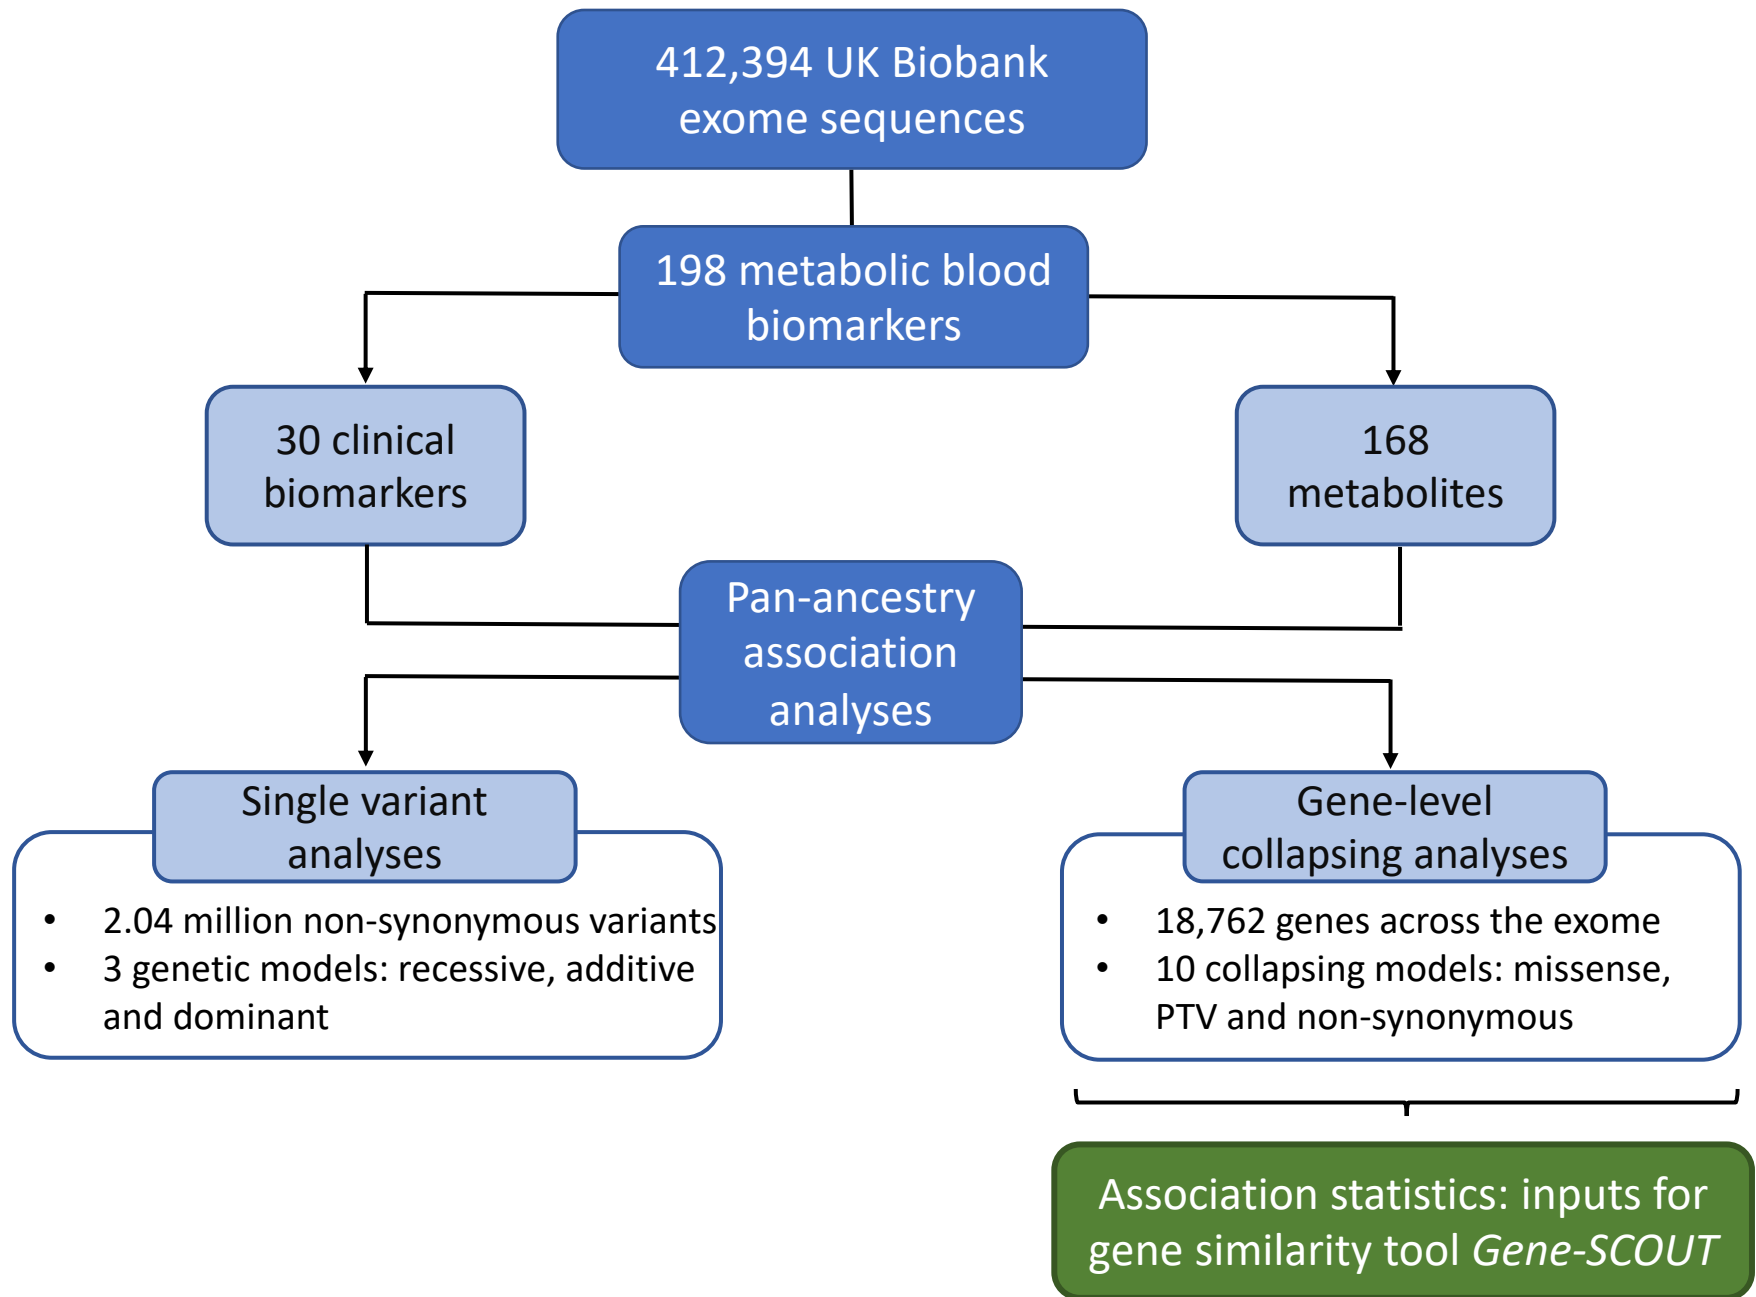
412,394 UK Biobank exome sequences

198 metabolic blood biomarkers

30 clinical biomarkers

168 metabolites

Pan-ancestry association analyses

Single variant analyses

- 2.04 million non-synonymous variants
- 3 genetic models: recessive, additive and dominant

Gene-level collapsing analyses

- 18,762 genes across the exome
- 10 collapsing models: missense, PTV and non-synonymous

Association statistics: inputs for gene similarity tool *Gene-SCOUT*